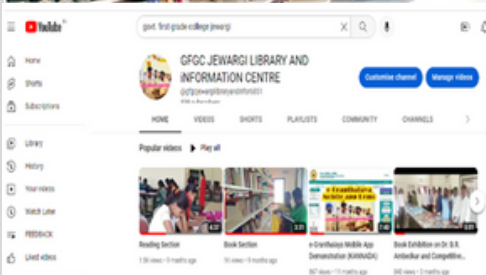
YouTube IN

govt. first grade college jewargi

Home

Shorts

Subscriptions

Library

History

Your videos

Watch Later

FEEDBACK

Liked videos

GFGC JEWARGI LIBRARY AND INFORMATION CENTRE

@gfgcjewargilibraryandinform601

Customise channel

Manage videos

HOME

VIDEOS

SHORTS

PLAYLISTS

COMMUNITY

CHANNELS

Popular videos

Play all

e-Granthalaya

Reading Section

1.5K views • 9 months ago

Book Section

1K views • 9 months ago

e-Granthalaya Mobile App Demonstration (KANNADA)

867 views • 11 months ago

Book Exhibition on Dr. B.R. Ambedkar and Competitive...

846 views • 9 months ago